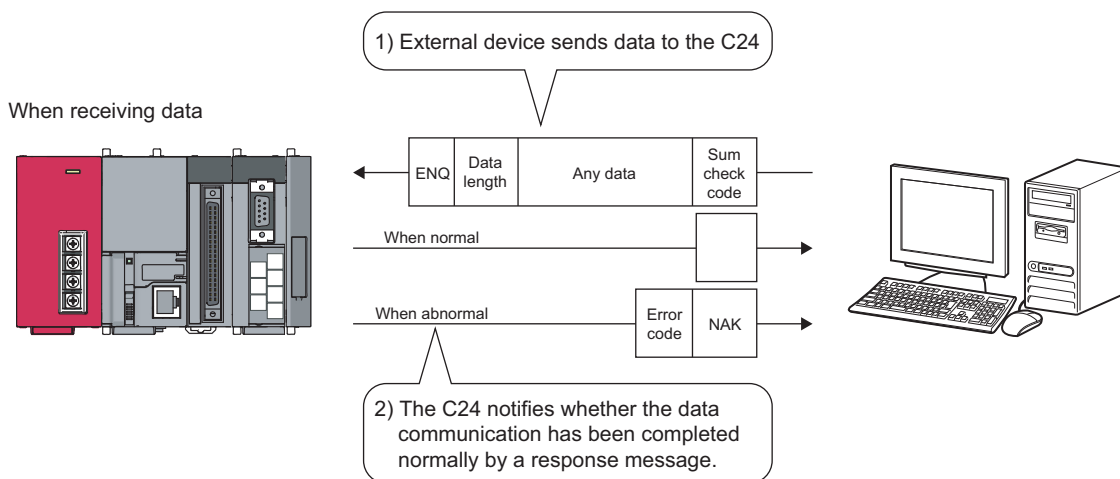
1) External device sends data to the C24

When receiving data

ENQ

Data length

Any data

Sum check code

When normal

When abnormal

Error code

NAK

2) The C24 notifies whether the data communication has been completed normally by a response message.